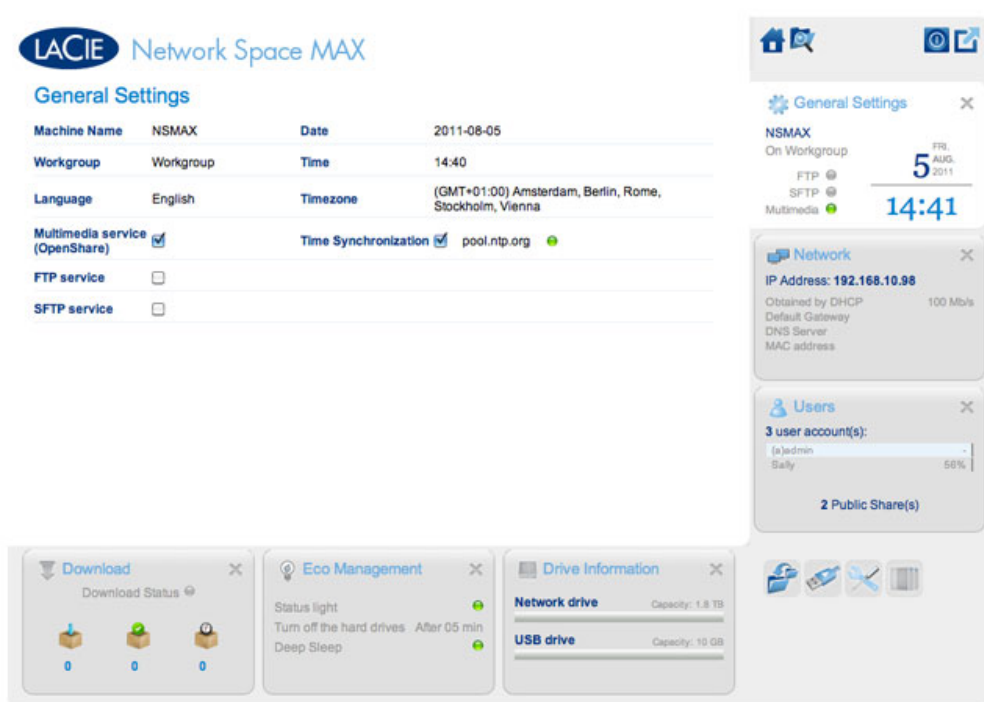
LACIE Network Space MAX

General Settings

| Machine Name | NSMAX | Date | 2011-08-05 |
|---|---|---|---|
| Workgroup | Workgroup | Time | 14:40 |
| Language | English | Timezone | (GMT+01:00) Amsterdam, Berlin, Rome, Stockholm, Vienna |
| Multimedia service (OpenShare) | ☑ | Time Synchronization | ☑ pool.ntp.org |
| FTP service | ☐ | | |
| SFTP service | ☐ | | |

General Settings
NSMAX
On Workgroup
FTP
SFTP
Multimedia
FRI.
5 AUG. 2011
14:41

Network
IP Address: 192.168.10.98
Obtained by DHCP 100 Mb/s
Default Gateway
DNS Server
MAC address

Users
3 user account(s):
(a)admin
Sally 56%
2 Public Share(s)

Download
Download Status
0 0 0

Eco Management
Status light
Turn off the hard drives After 05 min
Deep Sleep

Drive Information
Network drive Capacity: 1.8 TB
USB drive Capacity: 10 GB